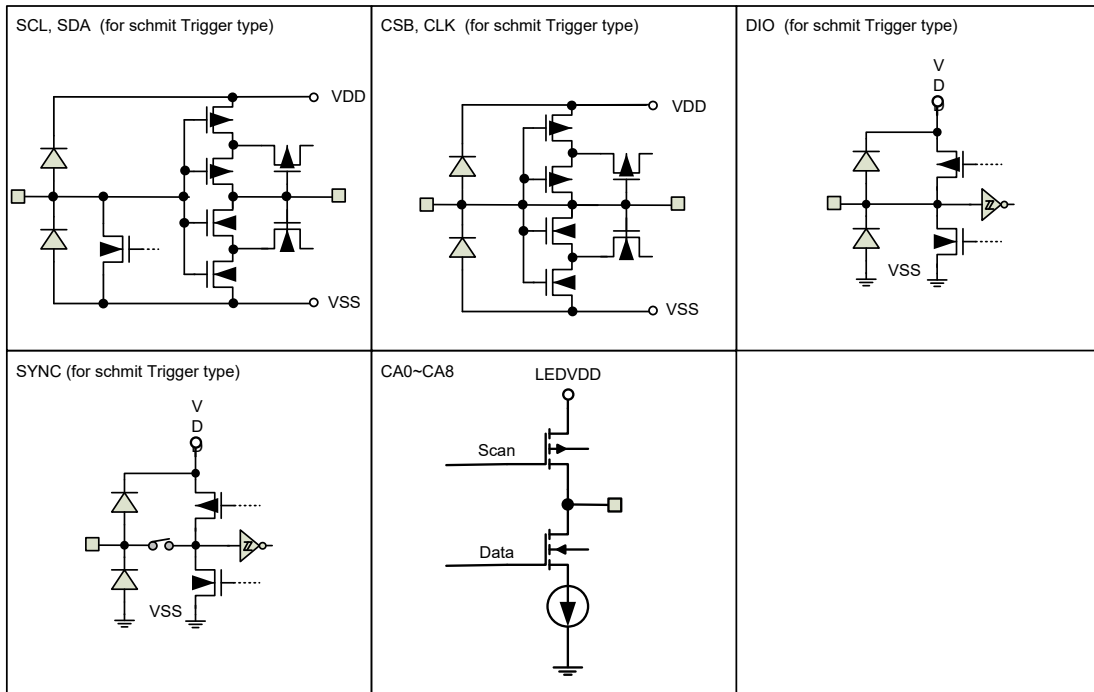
| SCL, SDA (for schmit Trigger type) | CSB, CLK (for schmit Trigger type) | DIO (for schmit Trigger type) |
|---|---|---|
| VDD VSS | VDD VSS | V D D VSS |
| SYNC (for schmit Trigger type) | CA0~CA8 | |
| V D D VSS | LEDVDD Scan Data | |